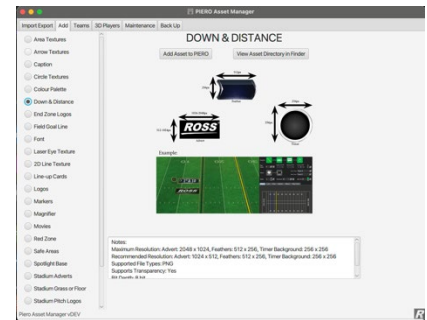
PIERO Asset Manager

Import Export | Add | Teams | 3D Players | Maintenance | Back Up

Area Textures
Arrow Textures
Caption
Circle Textures
Colour Palette
Down & Distance
End Zone Logos
Field Goal Line
Font
Laser Eye Texture
2D Line Texture
Line-up Cards
Logos
Markers
Magnifier
Movies
Red Zone
Safe Areas
Spotlight Base
Stadium Adverts
Stadium Grass or Floor
Stadium Pitch Logos

DOWN & DISTANCE

Add Asset to PIERO | View Asset Directory in Finder

ROSS

Example

Notes:
Maximum Resolution: Advert: 2048 x 1024, Feathers: 512 x 256, Timer Background: 256 x 256
Recommended Resolution: Advert: 1024 x 512, Feathers: 512 x 256, Timer Background: 256 x 256
Supported File Types: PNG
Supports Transparency: Yes
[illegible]

Piero Asset Manager vDEV

R